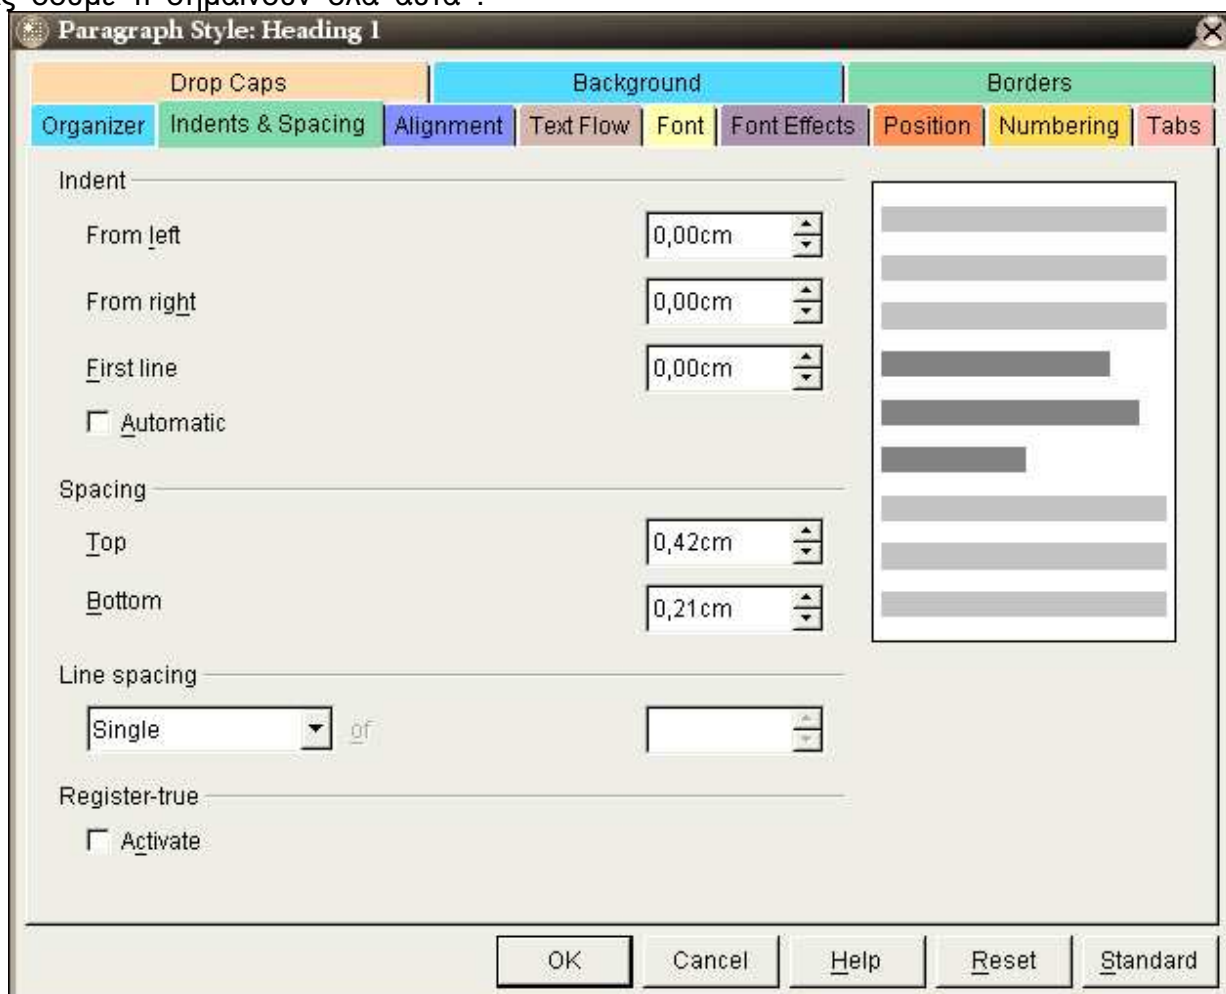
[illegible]

Paragraph Style: Heading 1

Drop Caps
Background
Borders
Organizer
Indents & Spacing
Alignment
Text Flow
Font
Font Effects
Position
Numbering
Tabs

Indent
From left
0,00cm
From right
0,00cm
First line
0,00cm
Automatic

Spacing
Top
0,42cm
Bottom
0,21cm

Line spacing
Single
of

Register-true
Activate

OK
Cancel
Help
Reset
Standard